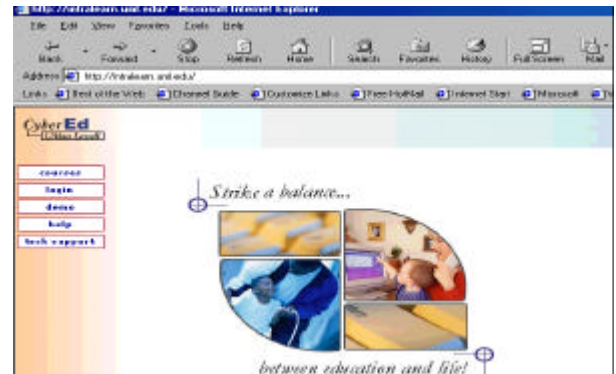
http://intralearn.umd.edu/ - Microsoft Internet Explorer

File Edit View Favorites Tools Help

Back Forward Stop Refresh Home Search Favorites History Full Screen Mail

Address http://intralearn.umd.edu/

Links Best of the Web Channel Guide Customize Links Free HotMail Internet Start Microsoft

Cyber Ed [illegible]

courses
login
demo
help
tech support

Strike a balance...

between education and life!